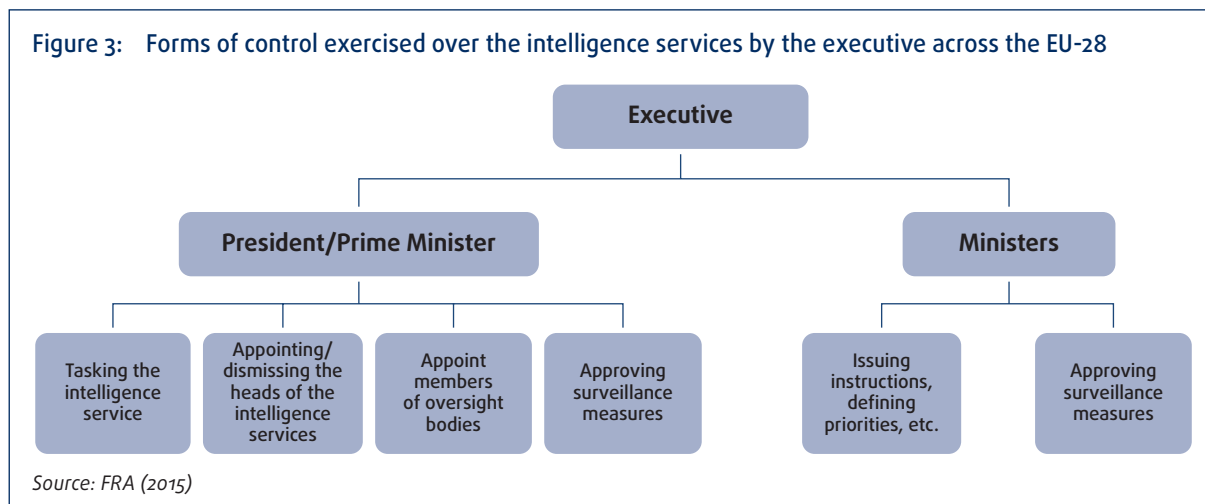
Figure 3: Forms of control exercised over the intelligence services by the executive across the EU-28

Executive

President/Prime Minister

Ministers

Tasking the intelligence service

Appointing/ dismissing the heads of the intelligence services

Appoint members of oversight bodies

Approving surveillance measures

Issuing instructions, defining priorities, etc.

Approving surveillance measures

Source: FRA (2015)